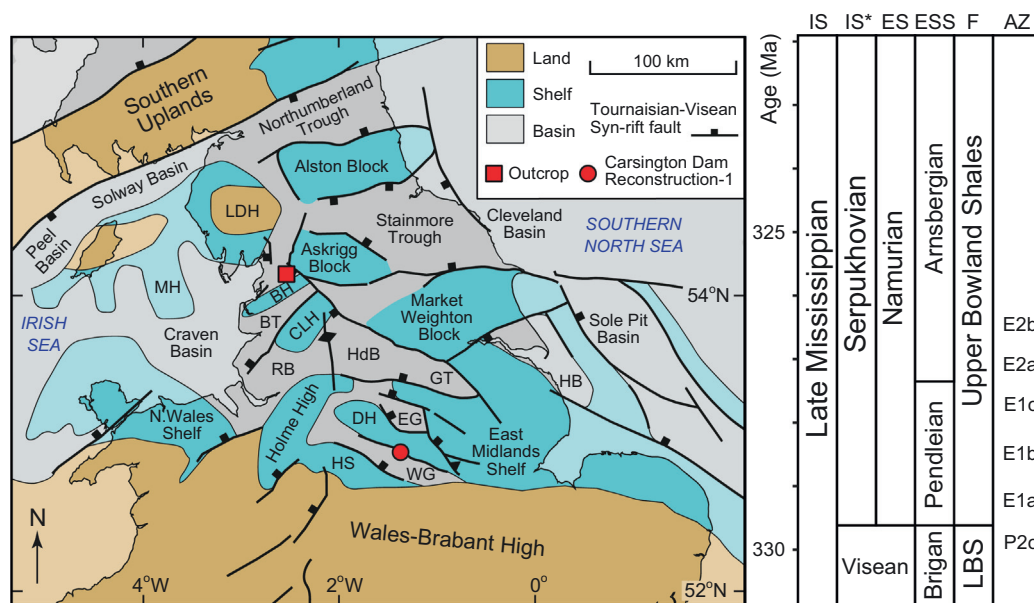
Southern Uplands
Northumberland Trough
Solway Basin
Alston Block
Peel Basin
LDH
Stainmore Trough
Cleveland Basin
SOUTHERN NORTH SEA
Askrigg Block
MH
BH
54°N
IRISH SEA
Craven Basin
BT
CLH
Market Weighton Block
Sole Pit Basin
RB
HdB
GT
HB
Holme High
DH
EG
N.Wales Shelf
HS
WG
East Midlands Shelf
N
Wales-Brabant High
4°W
2°W
0°
52°N

Land
Shelf
Basin
100 km
Tournaisian-Visean Syn-rift fault
Outcrop
Carsington Dam Reconstruction-1

| Age (Ma) | IS | IS* | ES | ESS | F | AZ |
|---|---|---|---|---|---|---|
| 325 | Late Mississippian | Serpukhovian | Namurian | Arnsbergian | Upper Bowland Shales | E2b |
| | | | | | | E2a |
| | | | | Pendleian | | E1c |
| | | | | | | E1b |
| | | | | | | E1a |
| 330 | | Visean | | Brigan | LBS | P2c |